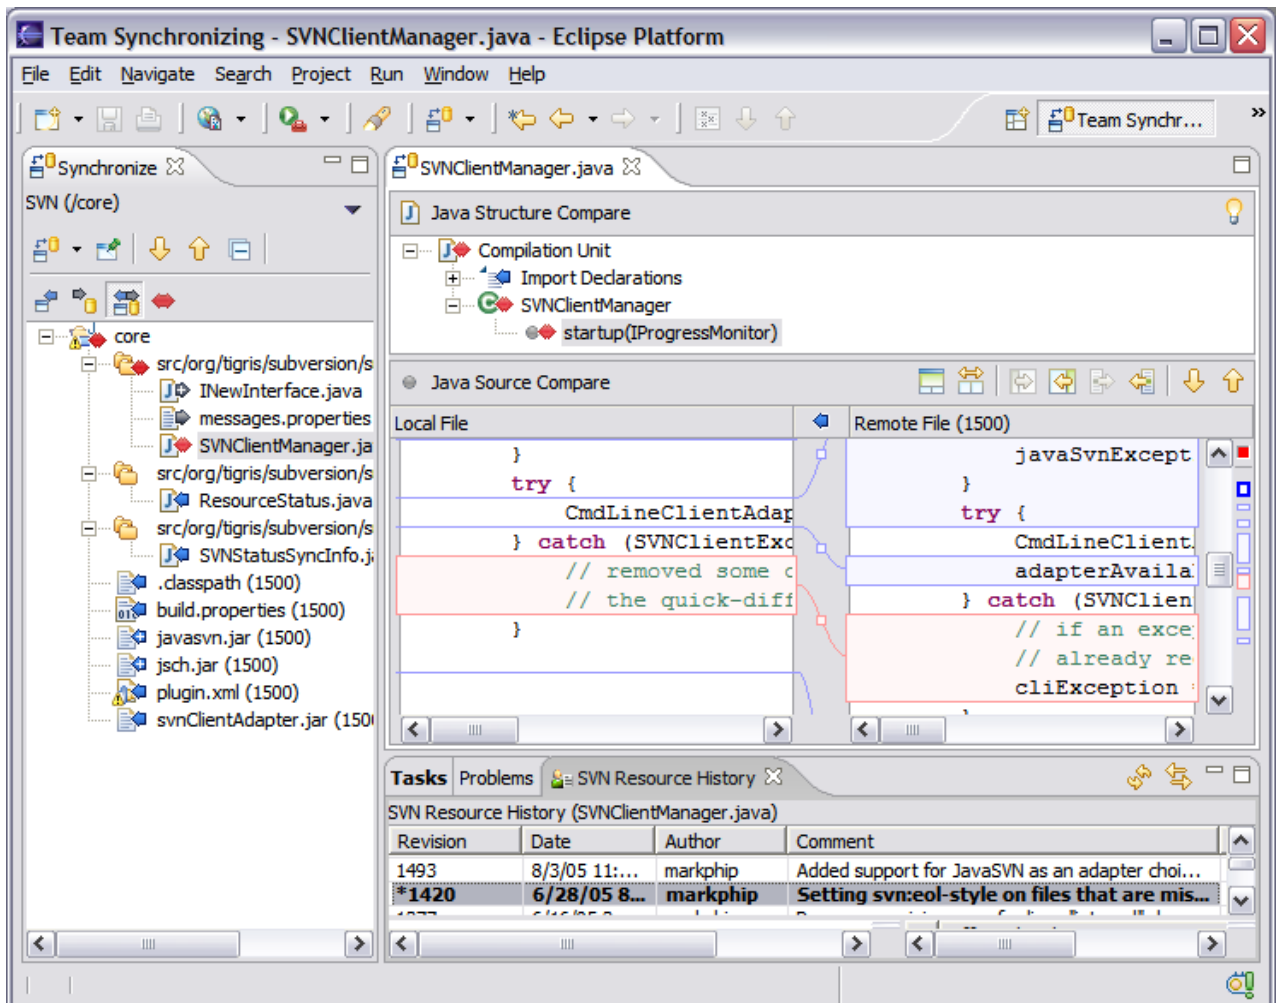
Team Synchronizing - SVNClientManager.java - Eclipse Platform

File Edit Navigate Search Project Run Window Help

Team Synchr...

Synchronize

SVN (/core)

core
src/org/tigris/subversion/s
INewInterface.java
messages.properties
SVNClientManager.ja
src/org/tigris/subversion/s
ResourceStatus.java
src/org/tigris/subversion/s
SVNStatusSyncInfo.j
.classpath (1500)
build.properties (1500)
javasvn.jar (1500)
jsch.jar (1500)
plugin.xml (1500)
svnClientAdapter.jar (150

SVNClientManager.java

Java Structure Compare

Compilation Unit
Import Declarations
SVNClientManager
startup(IProgressMonitor)

Java Source Compare

Local File

Remote File (1500)

}
try {
CmdLineClientAdap
} catch (SVNClientExc
// removed some c
// the quick-diff
}

javaSvnExcept
}
try {
CmdLineClient
adapterAvaila
} catch (SVNClien
// if an exce
// already re
cliException

Tasks Problems SVN Resource History

SVN Resource History (SVNClientManager.java)

| Revision | Date | Author | Comment |
|---|---|---|---|
| 1493 | 8/3/05 11:... | markphip | Added support for JavaSVN as an adapter choi... |
| *1420 | 6/28/05 8... | markphip | Setting svn:eol-style on files that are mis... |
| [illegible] | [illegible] | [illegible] | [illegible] |